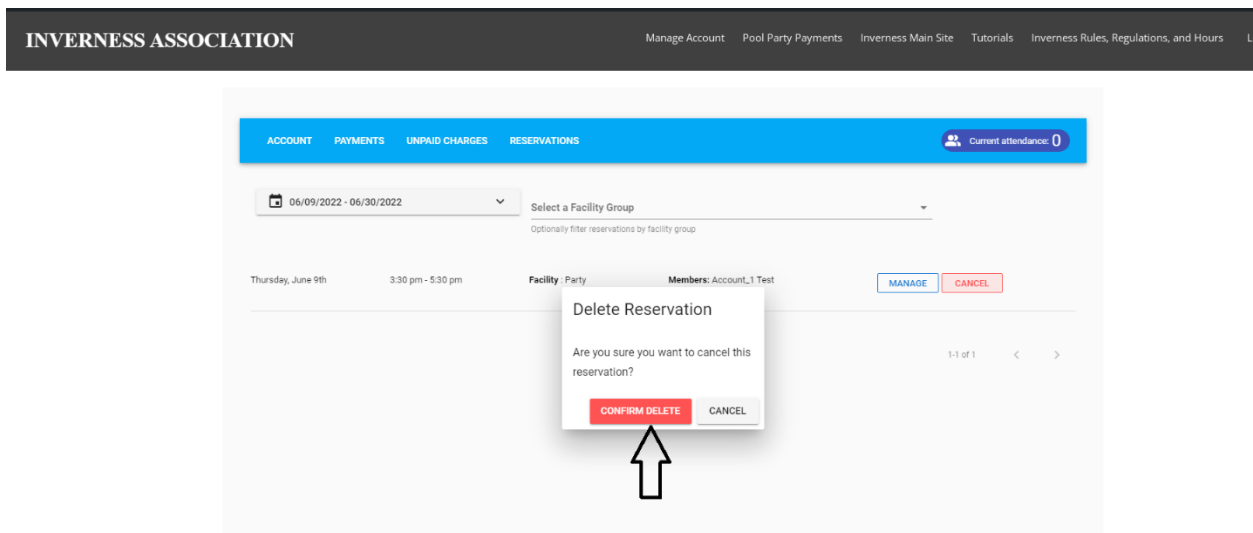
INVERNESS ASSOCIATION

Manage Account Pool Party Payments Inverness Main Site Tutorials Inverness Rules, Regulations, and Hours L

ACCOUNT PAYMENTS UNPAID CHARGES RESERVATIONS

Current attendance: 0

06/09/2022 - 06/30/2022

Select a Facility Group

Optionally filter reservations by facility group

Thursday, June 9th 3:30 pm - 5:30 pm Facility : Party Members: Account_1 Test MANAGE CANCEL

Delete Reservation

Are you sure you want to cancel this reservation?

CONFIRM DELETE CANCEL

1-1 of 1